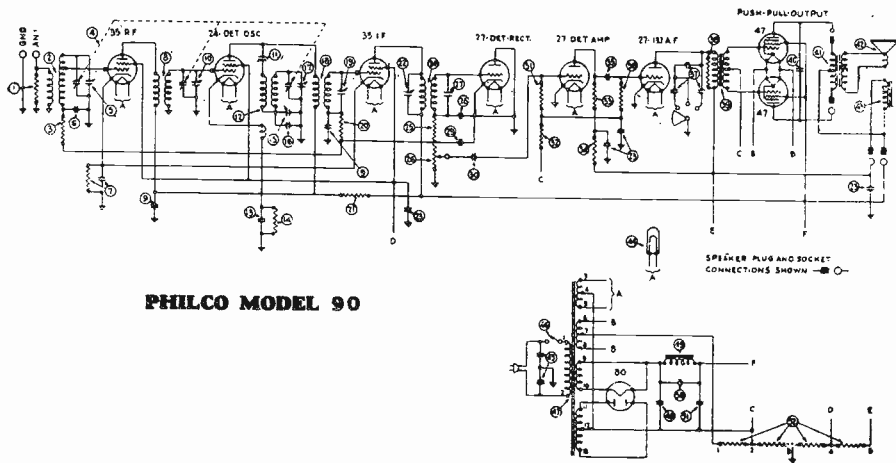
PUSH-PULL-OUTPUT

35 RF

24-DET OSC

35 I F

27-DET-RECT.

27 DET AMP

27-1st A F

47

47

GND

ANT

A

A

A

A

A

C

B

B

C

D

E

F

SPEAKER PLUG AND SOCKET CONNECTIONS SHOWN

PHILCO MODEL 90

80

A

B

B

F

C

D

E